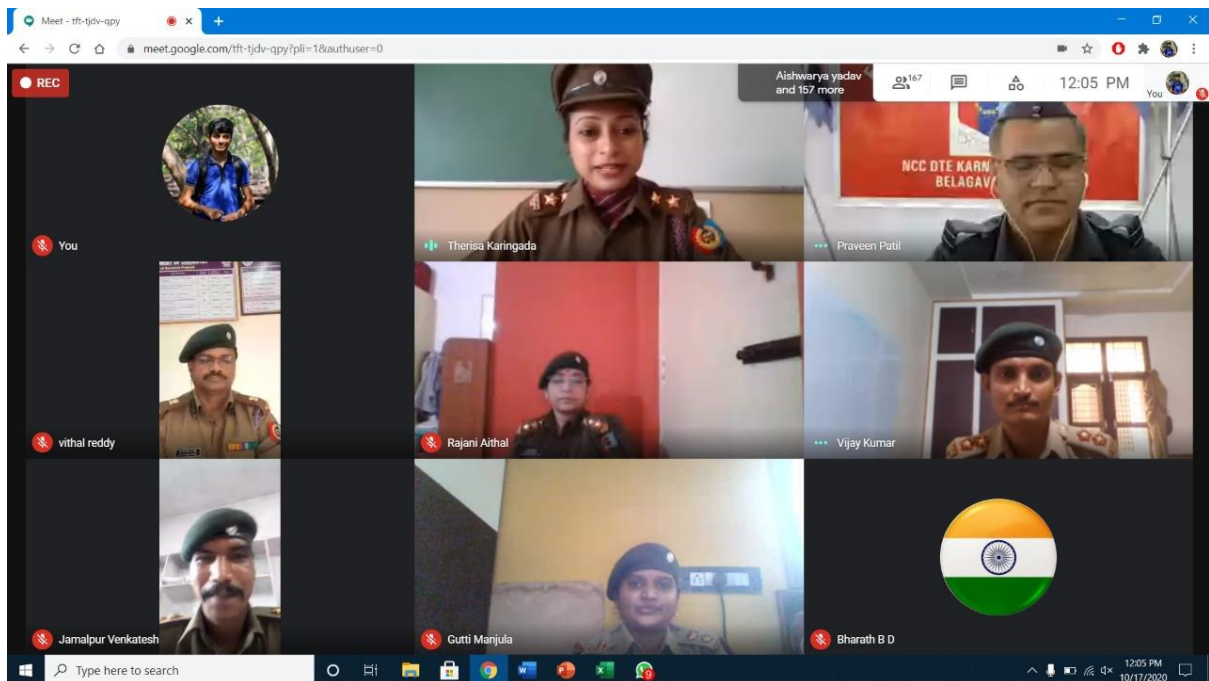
Meet - tft-tjdv-qpy
meet.google.com/tft-tjdv-qpy?pli=1&authuser=0

REC

Aishwarya yadav and 157 more
167
12:05 PM
You

NCC DTE KARN
BELAGAV

You
Therisa Karingada
Praveen Patil
vithal reddy
Rajani Aithal
Vijay Kumar
Jamalpur Venkatesh
Gutti Manjula
Bharath B D

Type here to search
12:05 PM
10/17/2020